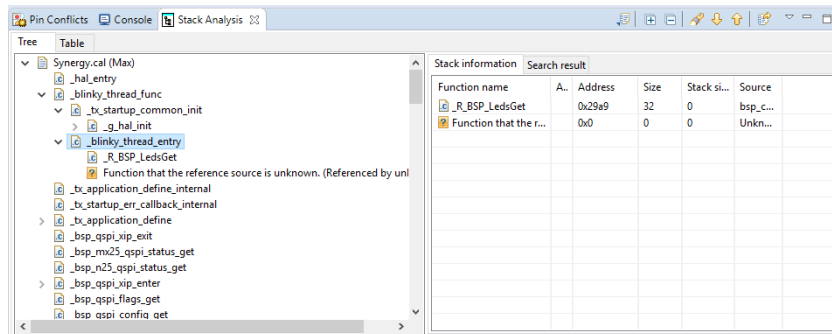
Pin Conflicts Console Stack Analysis

Tree Table

Synergy.cal (Max)
_hal_entry
_blinky_thread_func
_tx_startup_common_init
_g_hal_init
_blinky_thread_entry
_R_BSP_LedsGet
Function that the reference source is unknown. (Referenced by unl
_tx_application_define_internal
_tx_startup_err_callback_internal
_tx_application_define
_bsp_qspi_xip_exit
_bsp_mx25_qspi_status_get
_bsp_n25_qspi_status_get
_bsp_qspi_xip_enter
_bsp_qspi_flags_get
_bsp_qspi_config_get

Stack information Search result

| Function name | A... | Address | Size | Stack si... | Source |
|---|---|---|---|---|---|
| _R_BSP_LedsGet | | 0x29a9 | 32 | 0 | bsp_c... |
| Function that the r... | | 0x0 | 0 | 0 | Unkn... |